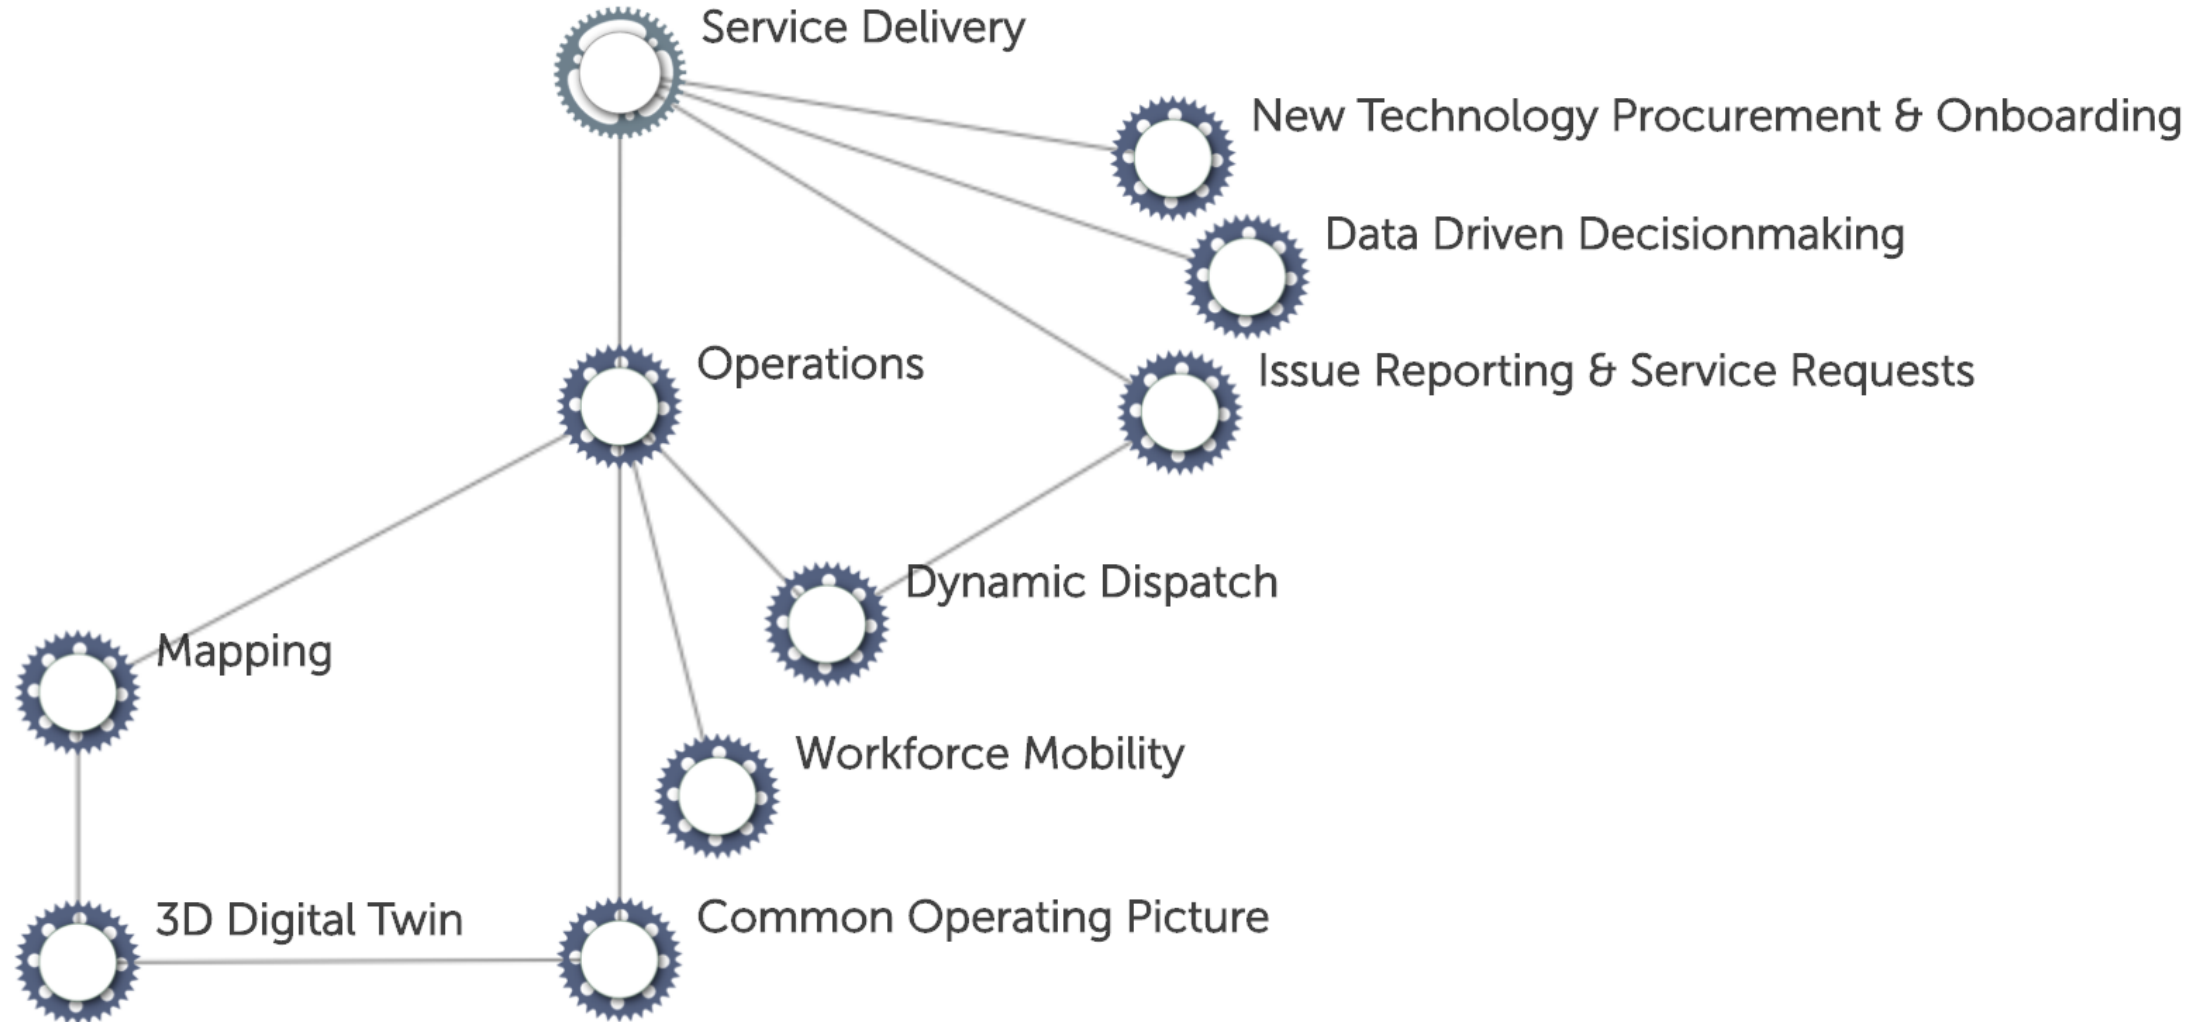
Service Delivery

New Technology Procurement & Onboarding

Data Driven Decisionmaking

Operations

Issue Reporting & Service Requests

Dynamic Dispatch

Mapping

Workforce Mobility

3D Digital Twin

Common Operating Picture